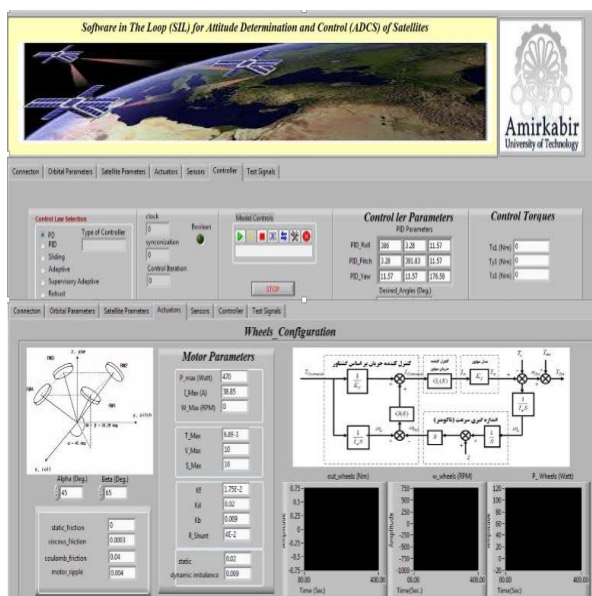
Software in The Loop (SIL) for Attitude Determination and Control (ADCS) of Satellites

Amirkabir
University of Technology

Connection | Orbital Parameters | Satellite Prameters | Actuators | Sensors | Controller | Test Signals

Control Law Selection
PD
PID
Sliding
Adaptive
Supervisory Adaptive
Robust

Type of Controller

clock
0
syncronization
0
Control Iteration
0

Boolean

Model Controls

STOP

Control ler Parameters
PID Parameters

| | | | |
|---|---|---|---|
| PID_Roll | 386 | 3.28 | 11.57 |
| PID_Pitch | 3.28 | 391.83 | 11.57 |
| PID_Yaw | 11.57 | 11.57 | 176.98 |

Desired_Angles (Deg.)

Control Torques

TxL (N.m) 0
TyL (N.m) 0
TzL (N.m) 0

Connection | Orbital Parameters | Satellite Prameters | Actuators | Sensors | Controller | Test Signals

Wheels_Configuration

Alpha (Deg.) 45
Beta (Deg.) 65

static_friction 0
viscous_friction 0.0003
coulomb_friction 0.04
motor_ripple 0.004

Motor Parameters

P_max (Watt) 470
I_Max (A) 38.85
W_Max (RPM) 0

T_Max 6.8E-1
V_Max 10
S_Max 10

Kf 1.75E-2
Kd 0.02
Kb 0.009
R_Shunt 4E-2

static 0.02
dynamic imbalance 0.059

کنترل کننده جریان بر اساس کنترلر

out_wheels (Nm)
w_wheels (RPM)
P_Wheels (Watt)

Time (Sec.)
Time (Sec.)
Time (Sec.)